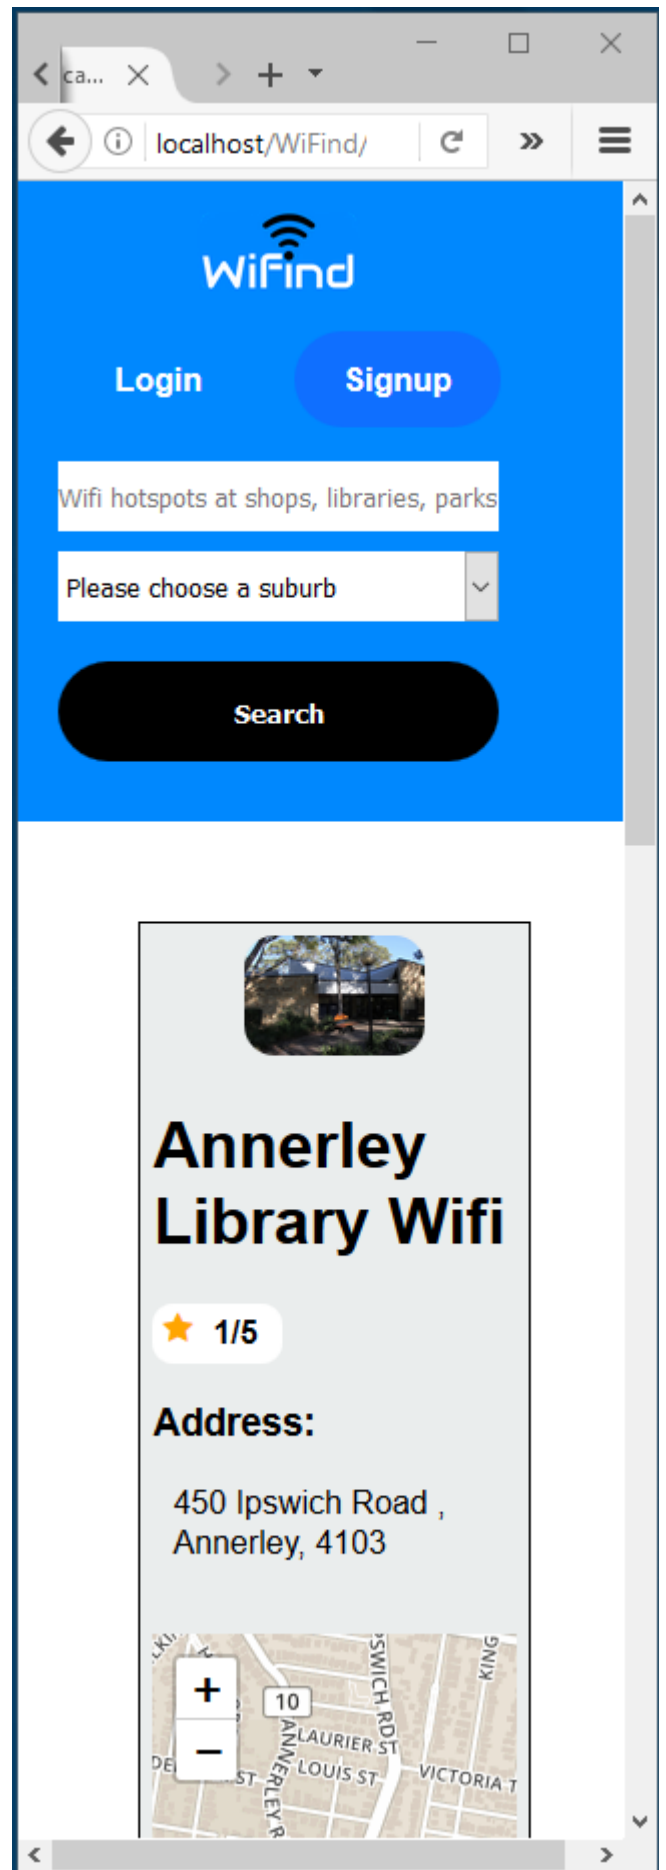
ca...

localhost/WiFind/

WiFind

Login

Signup

Wifi hotspots at shops, libraries, parks

Please choose a suburb

Search

Annerley Library Wifi

1/5

Address:

450 Ipswich Road , Annerley, 4103

+
−
10
IPSWICH RD
KING
LAURIER ST
LOUIS ST
VICTORIA T
ANNERLEY R